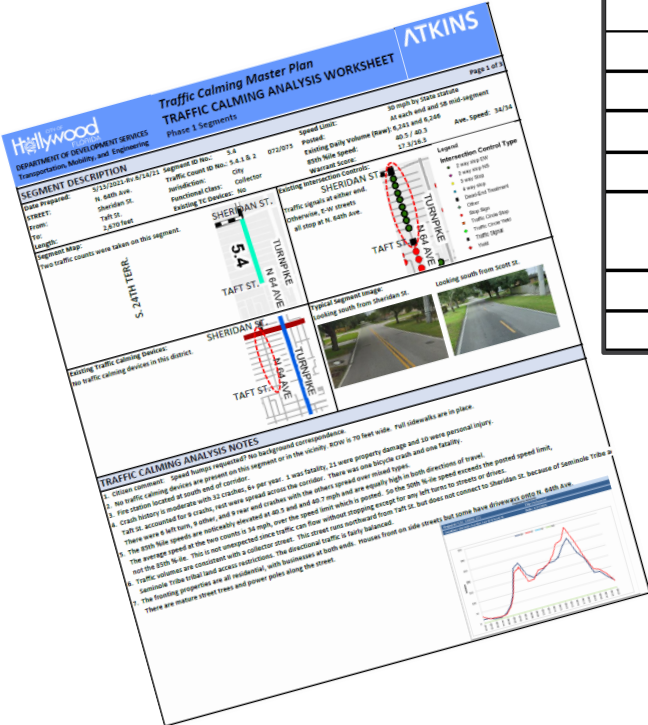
Hollywood
FLORIDA
DEPARTMENT OF DEVELOPMENT SERVICES
Transportation, Mobility, and Engineering

Traffic Calming Master Plan
TRAFFIC CALMING ANALYSIS WORKSHEET
Phase 1 Segments

ATKINS

Page 1 of 3

SEGMENT DESCRIPTION

Date Prepared: 5/13/2021-Rv 6/14/21
STREET: N. 64th Ave.
From: Sheridan St.
To: Taft St.
Length: 2,670 feet

Segment ID No.: 5.4
Traffic Count ID No.: 5.4.1 & 2 072/073
Jurisdiction: City
Functional Class: Collector
Existing TC Devices: No

Speed Limit: 30 mph by State statute
Posted: at each end and SB mid-segment
Existing Daily Volume (Raw): 6,241 and 6,246
85th %ile Speed: 40.5 / 40.3
Warrant Score: 17.3/16.5
Ave. Speed: 34/34

Segment Map:
Two traffic counts were taken on this segment.

SHERIDAN ST.
5.4
TURNPIKE
N 64 AVE
S. 24TH TERR.
TAFT ST.

Existing Intersection Controls:
Traffic signals at either end.
Otherwise, E-W streets all stop at N. 64th Ave.

SHERIDAN ST.
TURNPIKE
N 64 AVE
TAFT ST.

Legend
Intersection Control Type
1 way stop EW
2 way stop NS
2 way stop
4 way stop
Roundabout Treatment
Other
Stop Sign
Traffic Circle Stop
Traffic Circle Yield
Traffic Signal
Yield

Existing Traffic Calming Devices:
No traffic calming devices in this district.

SHERIDAN ST.
N 64 AVE
TURNPIKE
TAFT ST.

Typical Segment Image:
Looking south from Sheridan St.
Looking south from Scott St.

TRAFFIC CALMING ANALYSIS NOTES
1. Citizen comment: Speed humps requested? No background correspondence.
2. No traffic calming devices are present on this segment or in the vicinity. ROW is 70 feet wide. Full sidewalks are in place.
3. Fire station located at south end of corridor.
4. Crash history is moderate with 32 crashes, 6+ per year. 1 was fatality, 21 were property damage and 10 were personal injury.
Taft St. accounted for 9 crashes, rest were spread across the corridor. There was one bicycle crash and one fatality.
5. There were 6 left turn, 9 other, and 9 rear end crashes with the others spread over mixed types.
6. The 85th %ile speeds are noticeably elevated at 40.5 and 40.7 mph and are equally high in both directions of travel.
The average speed at the two counts is 34 mph, over the speed limit which is posted. So the 50th %-ile speed exceeds the posted speed limit,
not the 85th %-ile. This is not unexpected since traffic can flow without stopping except for any left turns to streets or drives.
6. Traffic volumes are consistent with a collector street. The directional traffic is fairly balanced.
Seminole Tribe tribal land access restrictions. The street runs northward from Taft St. but does not connect to Sheridan St. because of Seminole Tribe a
7. The fronting properties are all residential, with businesses at both ends. Houses front on side streets but some have driveways onto N. 64th Ave.
There are mature street trees and power poles along the street.